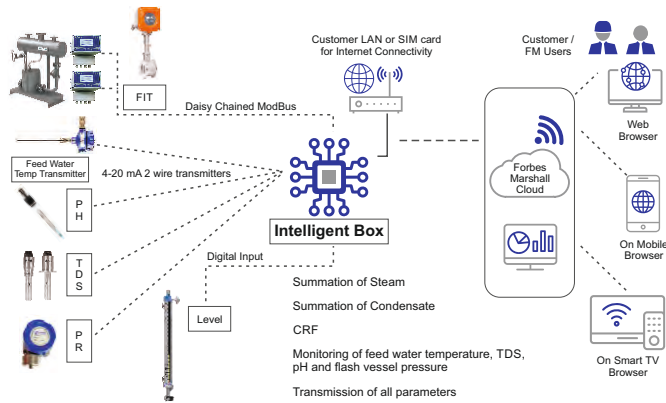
FIT

Daisy Chained ModBus

Customer LAN or SIM card for Internet Connectivity

Customer / FM Users

Feed Water Temp Transmitter

4-20 mA 2 wire transmitters

PH

TDS

PR

Intelligent Box

Digital Input

Level

Forbes Marshall Cloud

Web Browser

On Mobile Browser

On Smart TV Browser

Summation of Steam

Summation of Condensate

CRF

Monitoring of feed water temperature, TDS, pH and flash vessel pressure

Transmission of all parameters